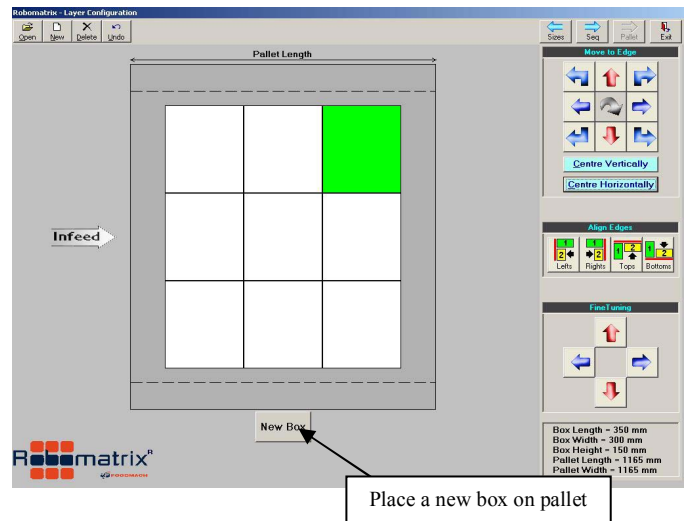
Robomatrix - Layer Configuration

Open New Delete Undo

Sizes Seq Pallet Exit

Pallet Length

Move to Edge

Centre Vertically

Centre Horizontally

Align Edges

1 2 Lefts 1 2 Rights 1 2 Tops 1 2 Bottoms

FineTuning

Infeed

New Box

Robomatrix®

Box Length = 350 mm
Box Width = 300 mm
Box Height = 150 mm
Pallet Length = 1165 mm
Pallet Width = 1165 mm

Place a new box on pallet